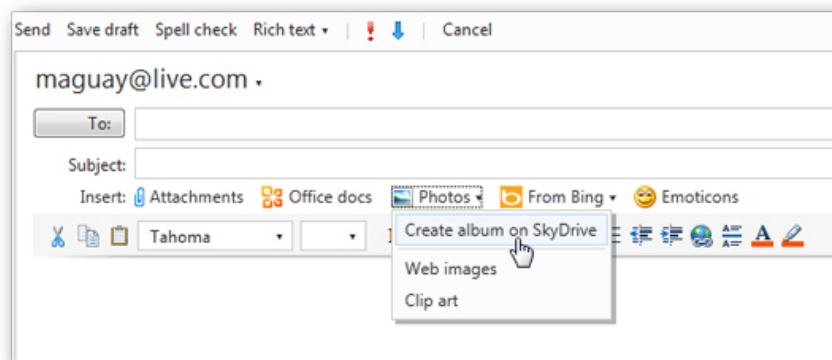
Send Save draft Spell check Rich text ▾ | ! ↓ | Cancel

maguay@live.com ▾

To:

Subject:

Insert: Attachments Office docs Photos ▾ From Bing ▾ Emoticons

Tahoma

Create album on SkyDrive

Web images

Clip art